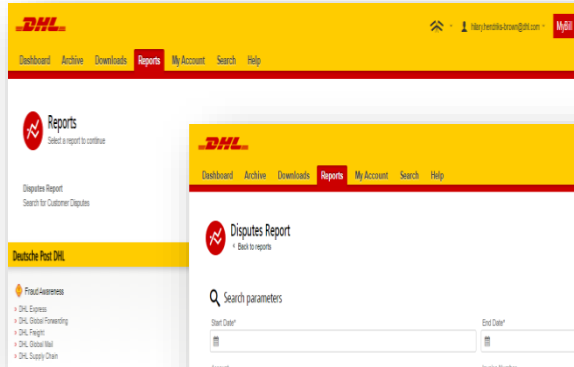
DHL

hilary.hendriks-brown@dhl.com

MyBill

Dashboard Archive Downloads Reports My Account Search Help

Reports
Select a report to continue

Disputes Report
Search for Customer Disputes

Deutsche Post DHL

Fraud Awareness
> DHL Express
> DHL Global Forwarding
> DHL Freight
> DHL Global Mail
> DHL Supply Chain

DHL

Dashboard Archive Downloads Reports My Account Search Help

Disputes Report
< Back to reports

Search parameters

Start Date*

End Date*